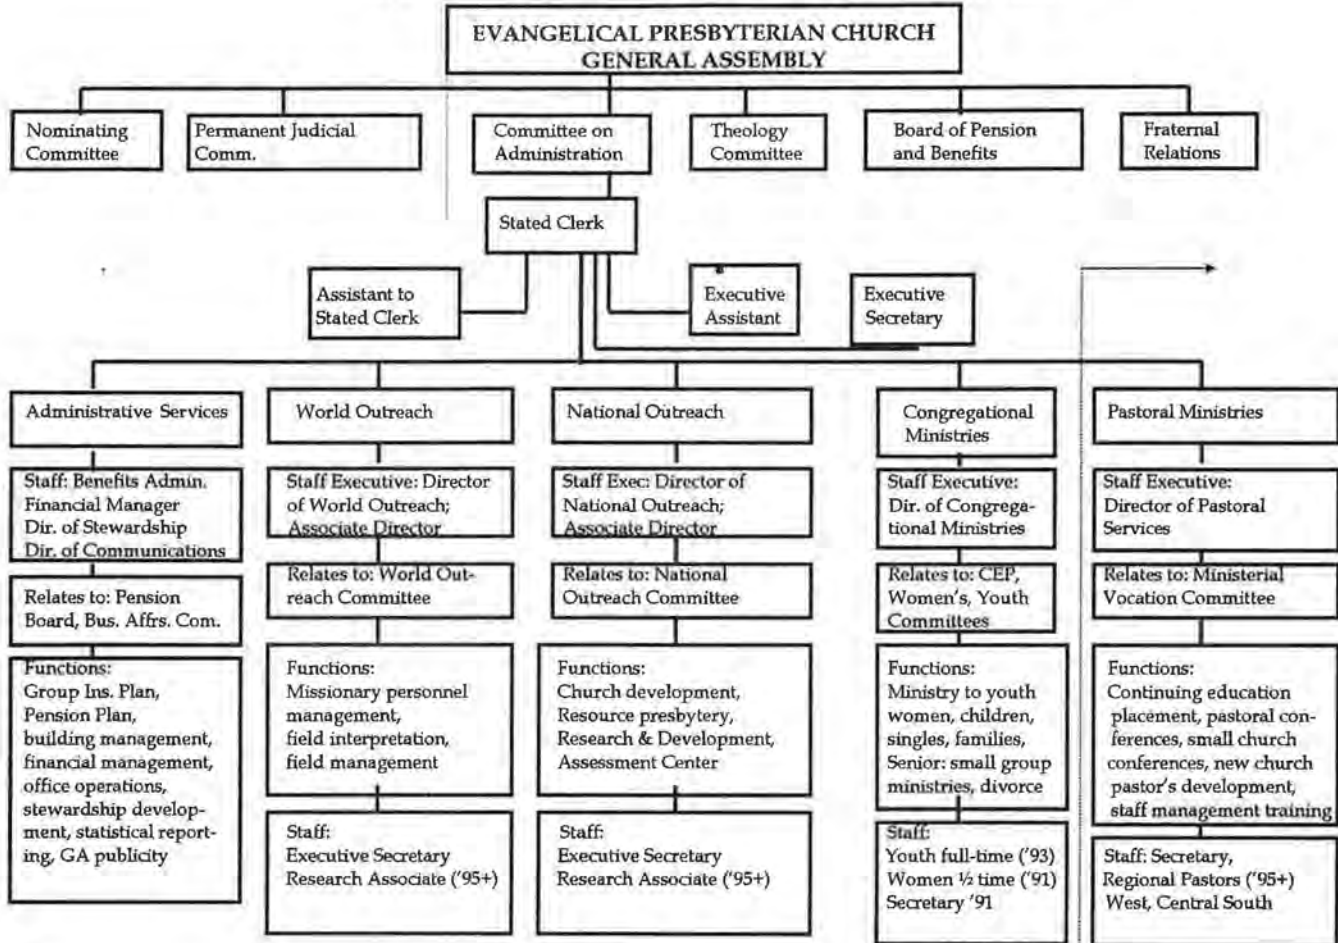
EVANGELICAL PRESBYTERIAN CHURCH
GENERAL ASSEMBLY

Nominating Committee

Permanent Judicial Comm.

Committee on Administration

Theology Committee

Board of Pension and Benefits

Fraternal Relations

Stated Clerk

Assistant to Stated Clerk

Executive Assistant

Executive Secretary

Administrative Services

Staff: Benefits Admin. Financial Manager Dir. of Stewardship Dir. of Communications

Relates to: Pension Board, Bus. Affrs. Com.

Functions: Group Ins. Plan, Pension Plan, building management, financial management, office operations, stewardship development, statistical reporting, GA publicity

World Outreach

Staff Executive: Director of World Outreach; Associate Director

Relates to: World Outreach Committee

Functions: Missionary personnel management, field interpretation, field management

Staff: Executive Secretary Research Associate ('95+)

National Outreach

Staff Exec: Director of National Outreach; Associate Director

Relates to: National Outreach Committee

Functions: Church development, Resource presbytery, Research & Development, Assessment Center

Staff: Executive Secretary Research Associate ('95+)

Congregational Ministries

Staff Executive: Dir. of Congregational Ministries

Relates to: CEP, Women's, Youth Committees

Functions: Ministry to youth women, children, singles, families, Senior: small group ministries, divorce

Staff: Youth full-time ('93) Women ½ time ('91) Secretary '91

Pastoral Ministries

Staff Executive: Director of Pastoral Services

Relates to: Ministerial Vocation Committee

Functions: Continuing education placement, pastoral conferences, small church conferences, new church pastor's development, staff management training

Staff: Secretary, Regional Pastors ('95+) West, Central South